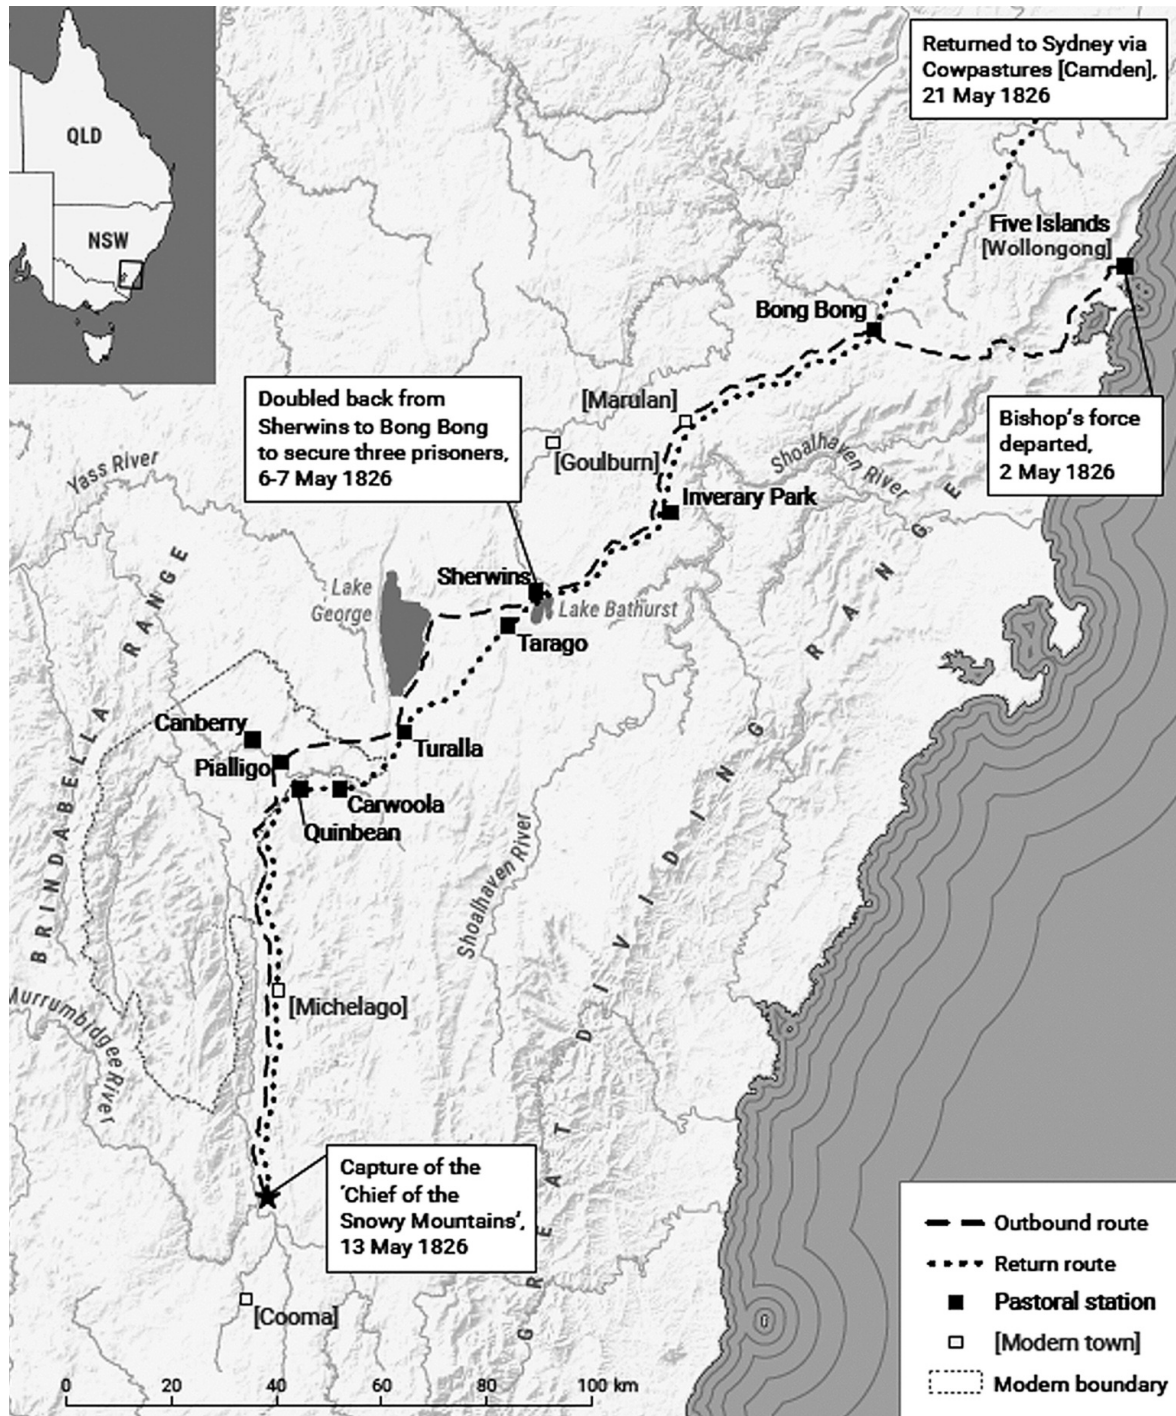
QLD

NSW

Returned to Sydney via Cowpastures [Camden], 21 May 1826

Five Islands
[Wollongong]

Bong Bong

Bishop's force departed, 2 May 1826

Doubled back from Sherwins to Bong Bong to secure three prisoners, 6-7 May 1826

[Marulan]

[Goulburn]

Yass River

Shoalhaven River

Inverary Park

BRINDABELLA RANGE

Lake George

Sherwins

Lake Bathurst

Tarago

Canberry

Pialligo

Turalla

Carwoola

Quinbean

Shoalhaven River

GREAT DIVIDING RANGE

[Michelago]

Murrumbidgee River

Capture of the 'Chief of the Snowy Mountains', 13 May 1826

[Cooma]

Outbound route

Return route

Pastoral station

[Modern town]

Modern boundary

0 20 40 60 80 100 km